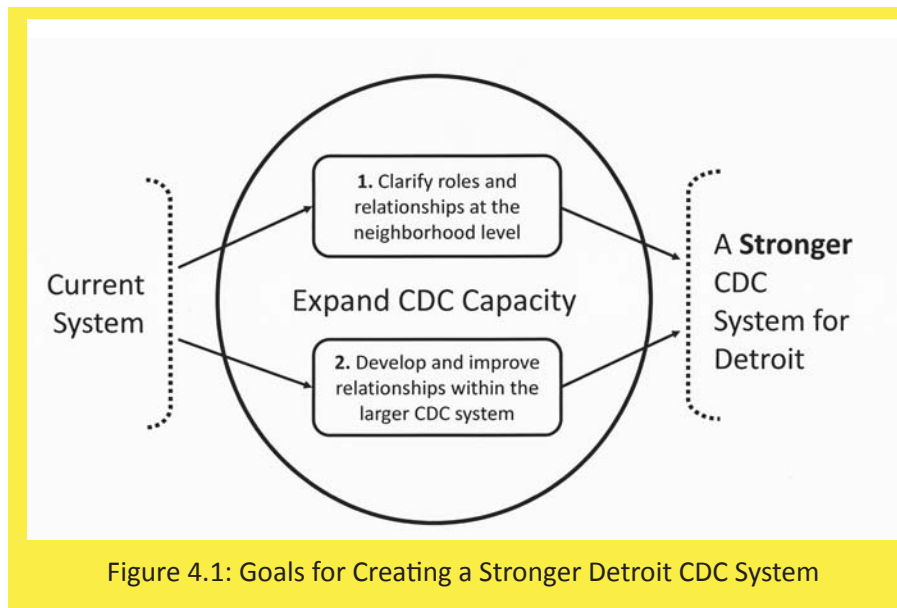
Current System

1. Clarify roles and relationships at the neighborhood level

Expand CDC Capacity

2. Develop and improve relationships within the larger CDC system

A **Stronger** CDC System for Detroit

Figure 4.1: Goals for Creating a Stronger Detroit CDC System